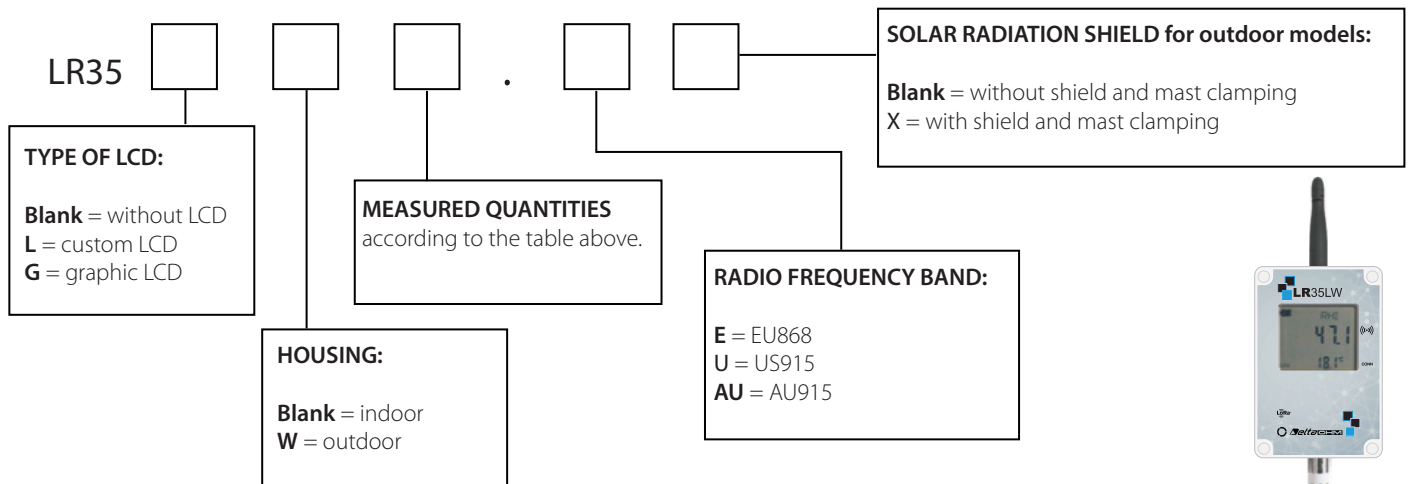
LR35 ☐ ☐ ☐ . ☐ ☐

SOLAR RADIATION SHIELD for outdoor models:

**Blank** = without shield and mast clamping
X = with shield and mast clamping

TYPE OF LCD:

**Blank** = without LCD
**L** = custom LCD
**G** = graphic LCD

MEASURED QUANTITIES according to the table above.

RADIO FREQUENCY BAND:

**E** = EU868
**U** = US915
**AU** = AU915

HOUSING:

**Blank** = indoor
**W** = outdoor

LR35LW

47.1

18.1

LoRa

deltaOHM